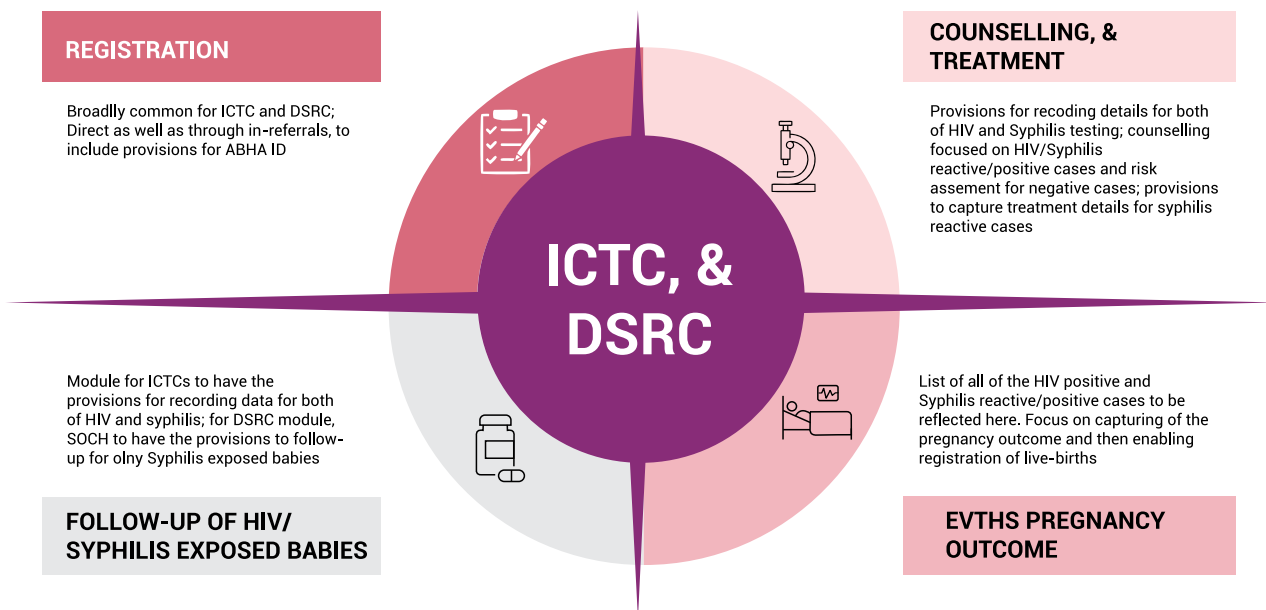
REGISTRATION

Broadlly common for ICTC and DSRC; Direct as well as through in-referrals, to include provisions for ABHA ID

COUNSELLING, & TREATMENT

Provisions for recoding details for both of HIV and Syphilis testing; counselling focused on HIV/Syphilis reactive/positive cases and risk assement for negative cases; provisions to capture treatment details for syphilis reactive cases

ICTC, & DSRC

Module for ICTCs to have the provisions for recording data for both of HIV and syphilis; for DSRC module, SOCH to have the provisions to follow-up for olny Syphilis exposed babies

List of all of the HIV positive and Syphilis reactive/positive cases to be reflected here. Focus on capturing of the pregnancy outcome and then enabling registration of live-births

FOLLOW-UP OF HIV/ SYPHILIS EXPOSED BABIES

EVTHS PREGNANCY OUTCOME